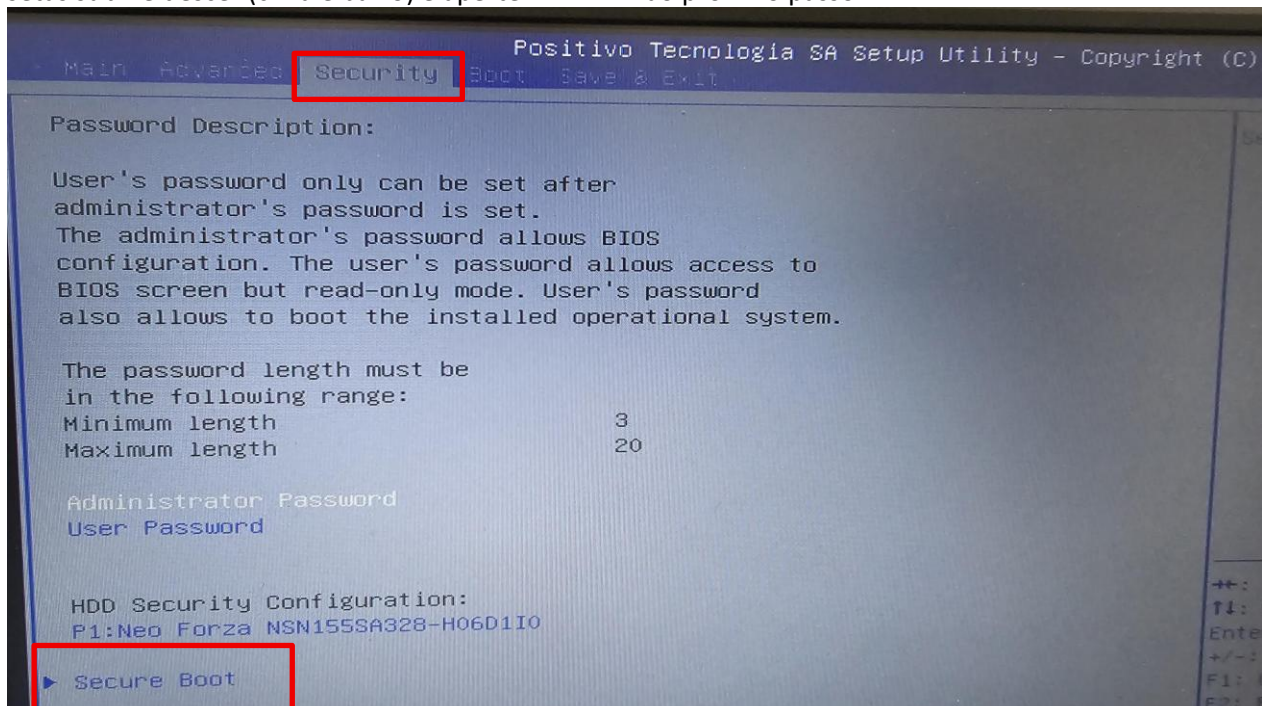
Positivo Tecnologia SA Setup Utility - Copyright (C)

Main Advanced Security Boot Save & Exit

Password Description:

User's password only can be set after administrator's password is set. The administrator's password allows BIOS configuration. The user's password allows access to BIOS screen but read-only mode. User's password also allows to boot the installed operational system.

The password length must be in the following range:
Minimum length 3
Maximum length 20

Administrator Password
User Password

HDD Security Configuration:
P1:Neo Forza NSN155SA328-H06D1I0

▶ Secure Boot

→←:
↑↓:
Ente
+/-:
F1: